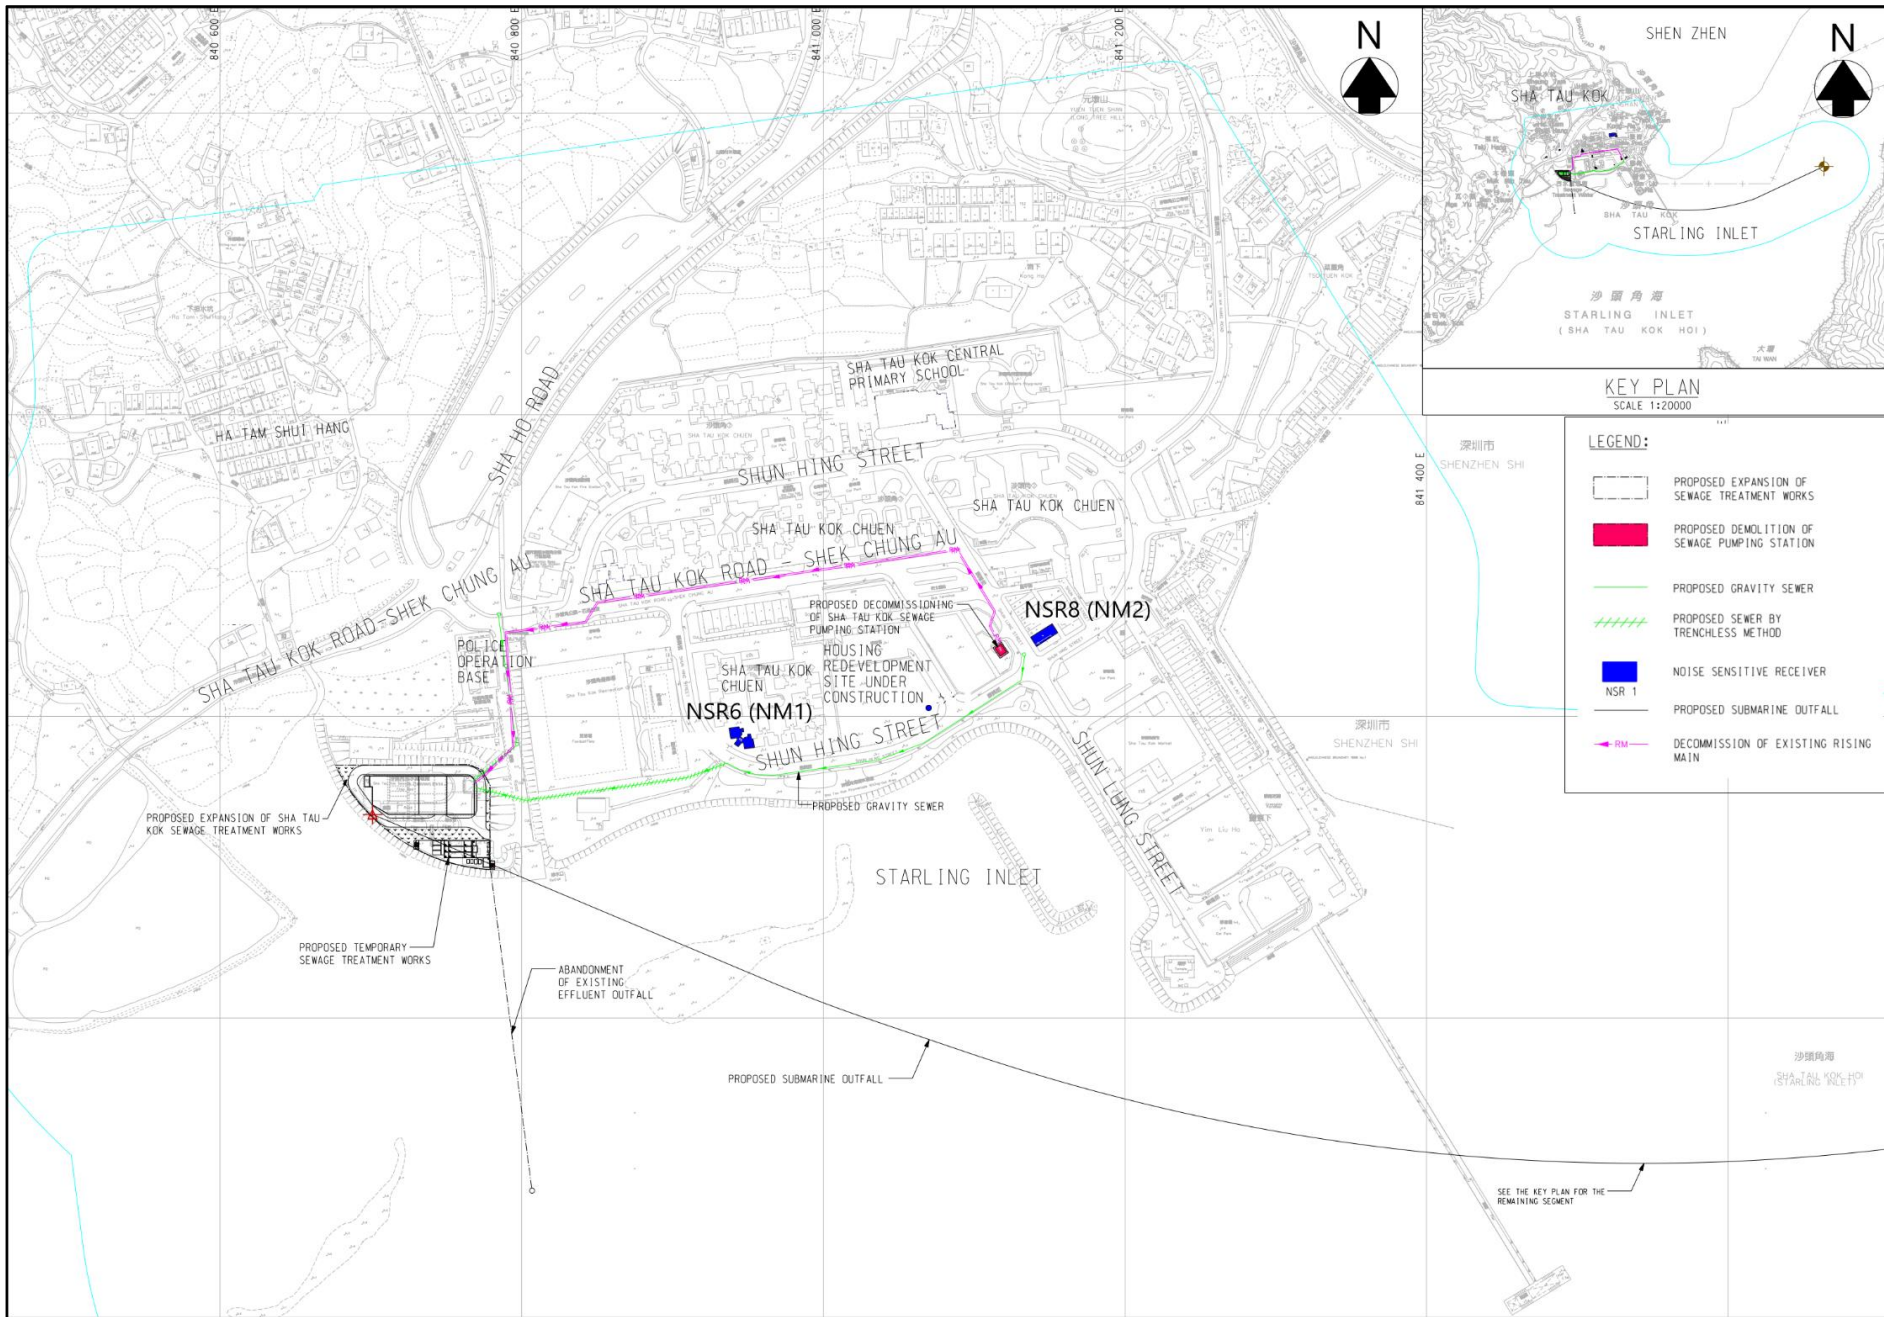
840 600 E
840 800 E
841 000 E
841 200 E
841 400 E

N

SHEN ZHEN
N
SHA TAU KOK
SHA TAU KOK
STARLING INLET
沙頭角海
STARLING INLET
( SHA TAU KOK HOI )
大灣
TAI WAN

KEY PLAN
SCALE 1:20000

LEGEND:

| | |
|---|---|
| | PROPOSED EXPANSION OF SEWAGE TREATMENT WORKS |
| | PROPOSED DEMOLITION OF SEWAGE PUMPING STATION |
| | PROPOSED GRAVITY SEWER |
| | PROPOSED SEWER BY TRENCHLESS METHOD |
| NSR 1 | NOISE SENSITIVE RECEIVER |
| | PROPOSED SUBMARINE OUTFALL |
| RM | DECOMMISSION OF EXISTING RISING MAIN |

深圳市
SHENZHEN SHI

SHA TAU KOK CENTRAL PRIMARY SCHOOL
HA TAM SHUI HANG
SHA HO ROAD
SHUN HING STREET
SHA TAU KOK CHUEN
SHA TAU KOK CHUEN
SHA TAU KOK ROAD - SHEK CHUNG AU
SHA TAU KOK ROAD-SHEK CHUNG AU
PROPOSED DECOMMISSIONING OF SHA TAU KOK SEWAGE PUMPING STATION
NSR8 (NM2)
POLICE OPERATION BASE
SHA TAU KOK CHUEN
HOUSING REDEVELOPMENT SITE UNDER CONSTRUCTION
NSR6 (NM1)
SHUN HING STREET
SHUN LUNG STREET
深圳市
SHENZHEN SHI
PROPOSED EXPANSION OF SHA TAU KOK SEWAGE TREATMENT WORKS
PROPOSED GRAVITY SEWER
STARLING INLET
PROPOSED TEMPORARY SEWAGE TREATMENT WORKS
ABANDONMENT OF EXISTING EFFLUENT OUTFALL
PROPOSED SUBMARINE OUTFALL
沙頭角海
SHA TAU KOK HOI
(STARLING INLET)
SEE THE KEY PLAN FOR THE REMAINING SEGMENT